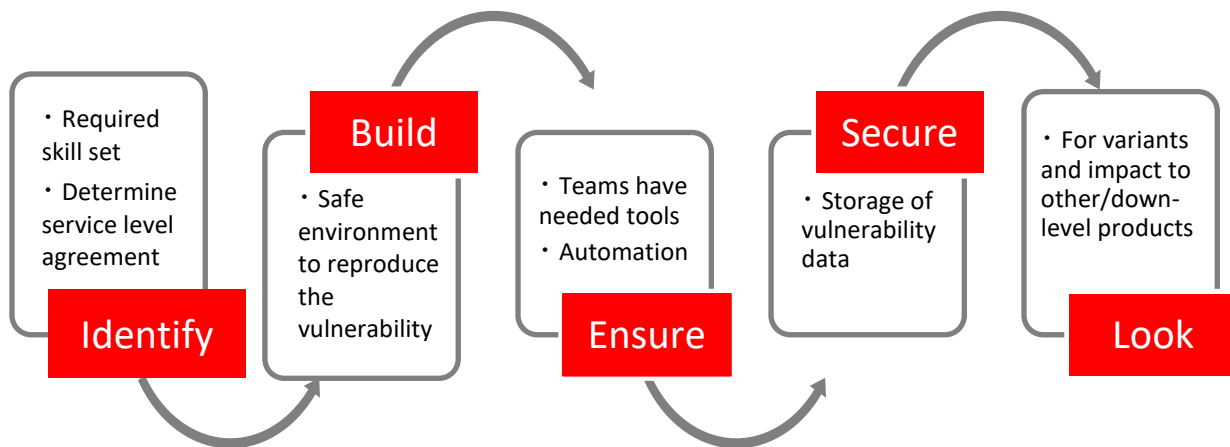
・Required skill set
・Determine service level agreement

Identify

Build

・Safe environment to reproduce the vulnerability

・Teams have needed tools
・Automation

Ensure

Secure

・Storage of vulnerability data

・For variants and impact to other/down-level products

Look